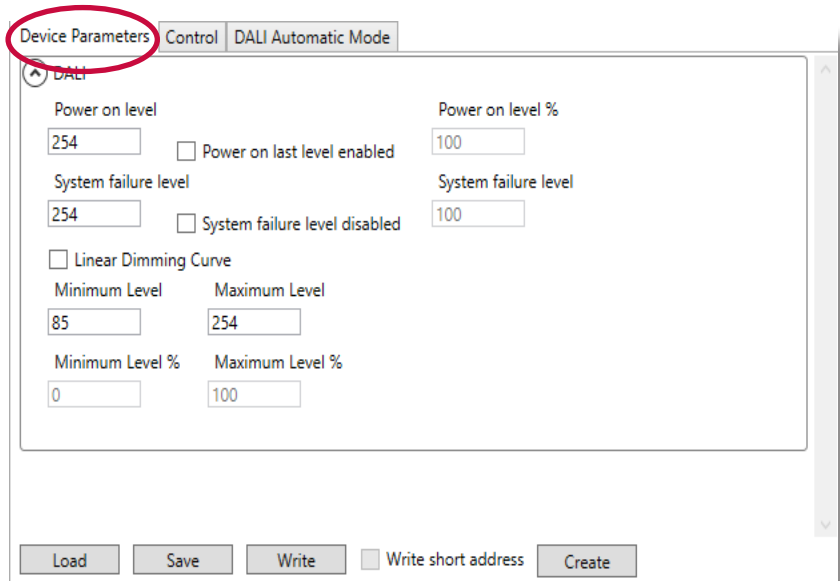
Device Parameters
Control
DALI Automatic Mode

DALI

Power on level
254
Power on last level enabled
Power on level %
100

System failure level
254
System failure level disabled
System failure level
100

Linear Dimming Curve

Minimum Level
85
Maximum Level
254

Minimum Level %
0
Maximum Level %
100

Load
Save
Write
Write short address
Create